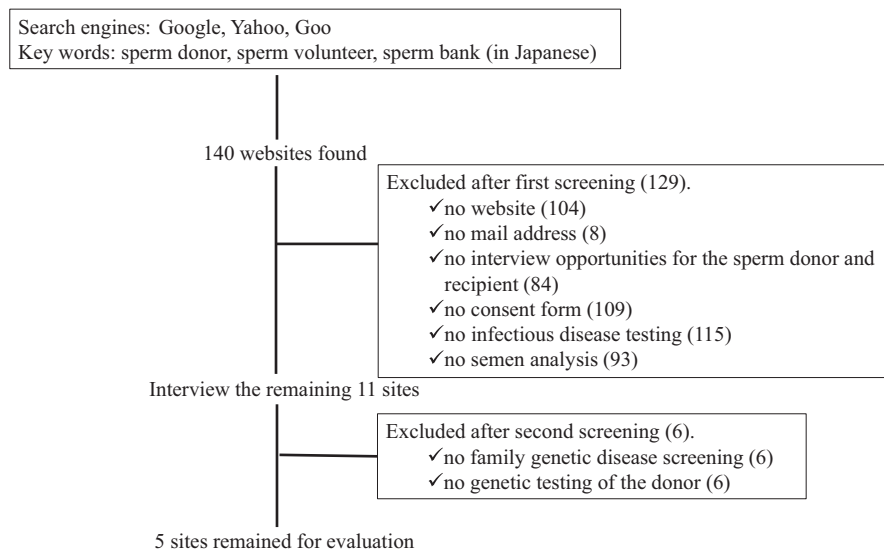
Search engines: Google, Yahoo, Goo
Key words: sperm donor, sperm volunteer, sperm bank (in Japanese)

140 websites found

Excluded after first screening (129).
✓no website (104)
✓no mail address (8)
✓no interview opportunities for the sperm donor and recipient (84)
✓no consent form (109)
✓no infectious disease testing (115)
✓no semen analysis (93)

Interview the remaining 11 sites

Excluded after second screening (6).
✓no family genetic disease screening (6)
✓no genetic testing of the donor (6)

5 sites remained for evaluation